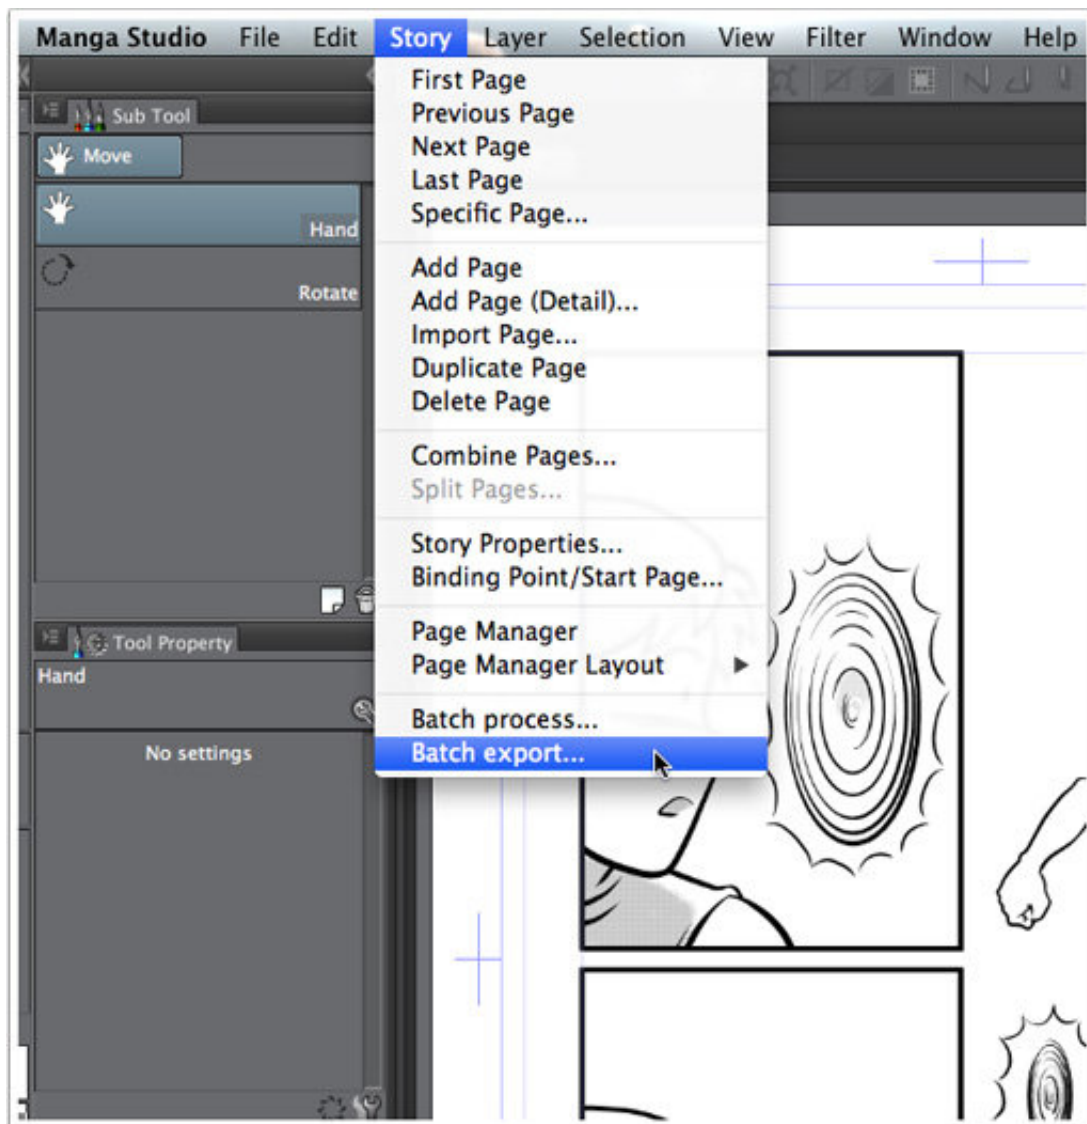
Manga Studio File Edit Story Layer Selection View Filter Window Help

Sub Tool
Move
Hand
Rotate

Tool Property
Hand
No settings

First Page
Previous Page
Next Page
Last Page
Specific Page...

Add Page
Add Page (Detail)...
Import Page...
Duplicate Page
Delete Page

Combine Pages...
Split Pages...

Story Properties...
Binding Point/Start Page...

Page Manager
Page Manager Layout

Batch process...
Batch export...